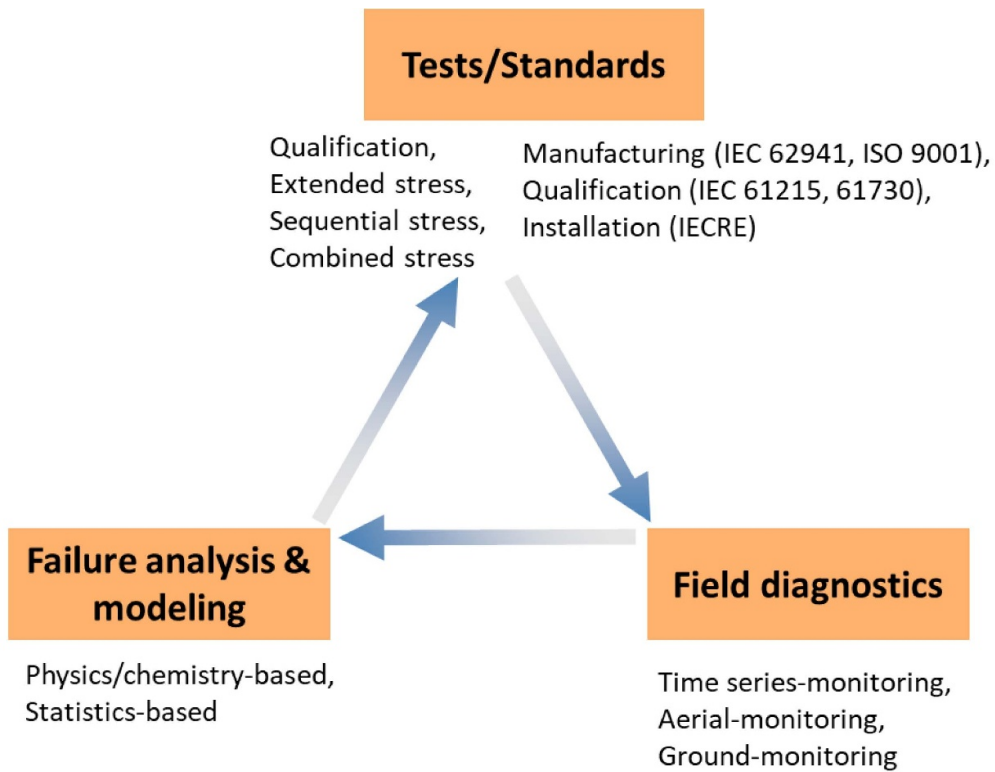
Tests/Standards

Qualification, Extended stress, Sequential stress, Combined stress

Manufacturing (IEC 62941, ISO 9001), Qualification (IEC 61215, 61730), Installation (IECRE)

Failure analysis & modeling

Physics/chemistry-based, Statistics-based

Field diagnostics

Time series-monitoring, Aerial-monitoring, Ground-monitoring